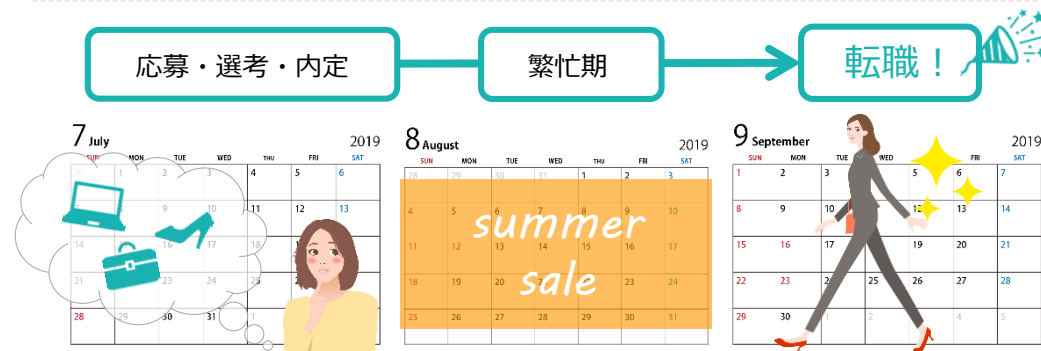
応募・選考・内定

繁忙期

転職！

7 July 2019

| SUN | MON | TUE | WED | THU | FRI | SAT |
|---|---|---|---|---|---|---|
| 30 | 1 | 2 | 3 | 4 | 5 | 6 |
| 7 | 8 | 9 | 10 | 11 | 12 | 13 |
| 14 | 15 | 16 | 17 | 18 | 19 | 20 |
| 21 | 22 | 23 | 24 | 25 | 26 | 27 |
| 28 | 29 | 30 | 31 | 1 | | |

8 August 2019

| SUN | MON | TUE | WED | THU | FRI | SAT |
|---|---|---|---|---|---|---|
| 28 | 29 | 30 | 31 | 1 | 2 | 3 |
| 4 | 5 | 6 | 7 | 8 | 9 | 10 |
| 11 | 12 | 13 | 14 | 15 | 16 | 17 |
| 18 | 19 | 20 | 21 | 22 | 23 | 24 |
| 25 | 26 | 27 | 28 | 29 | 30 | 31 |

summer sale

9 September 2019

| SUN | MON | TUE | WED | THU | FRI | SAT |
|---|---|---|---|---|---|---|
| 1 | 2 | 3 | | 5 | 6 | 7 |
| 8 | 9 | 10 | | | 13 | 14 |
| 15 | 16 | 17 | | | 20 | 21 |
| 22 | 23 | 24 | | | 27 | 28 |
| 29 | 30 | 1 | 2 | | 4 | 5 |